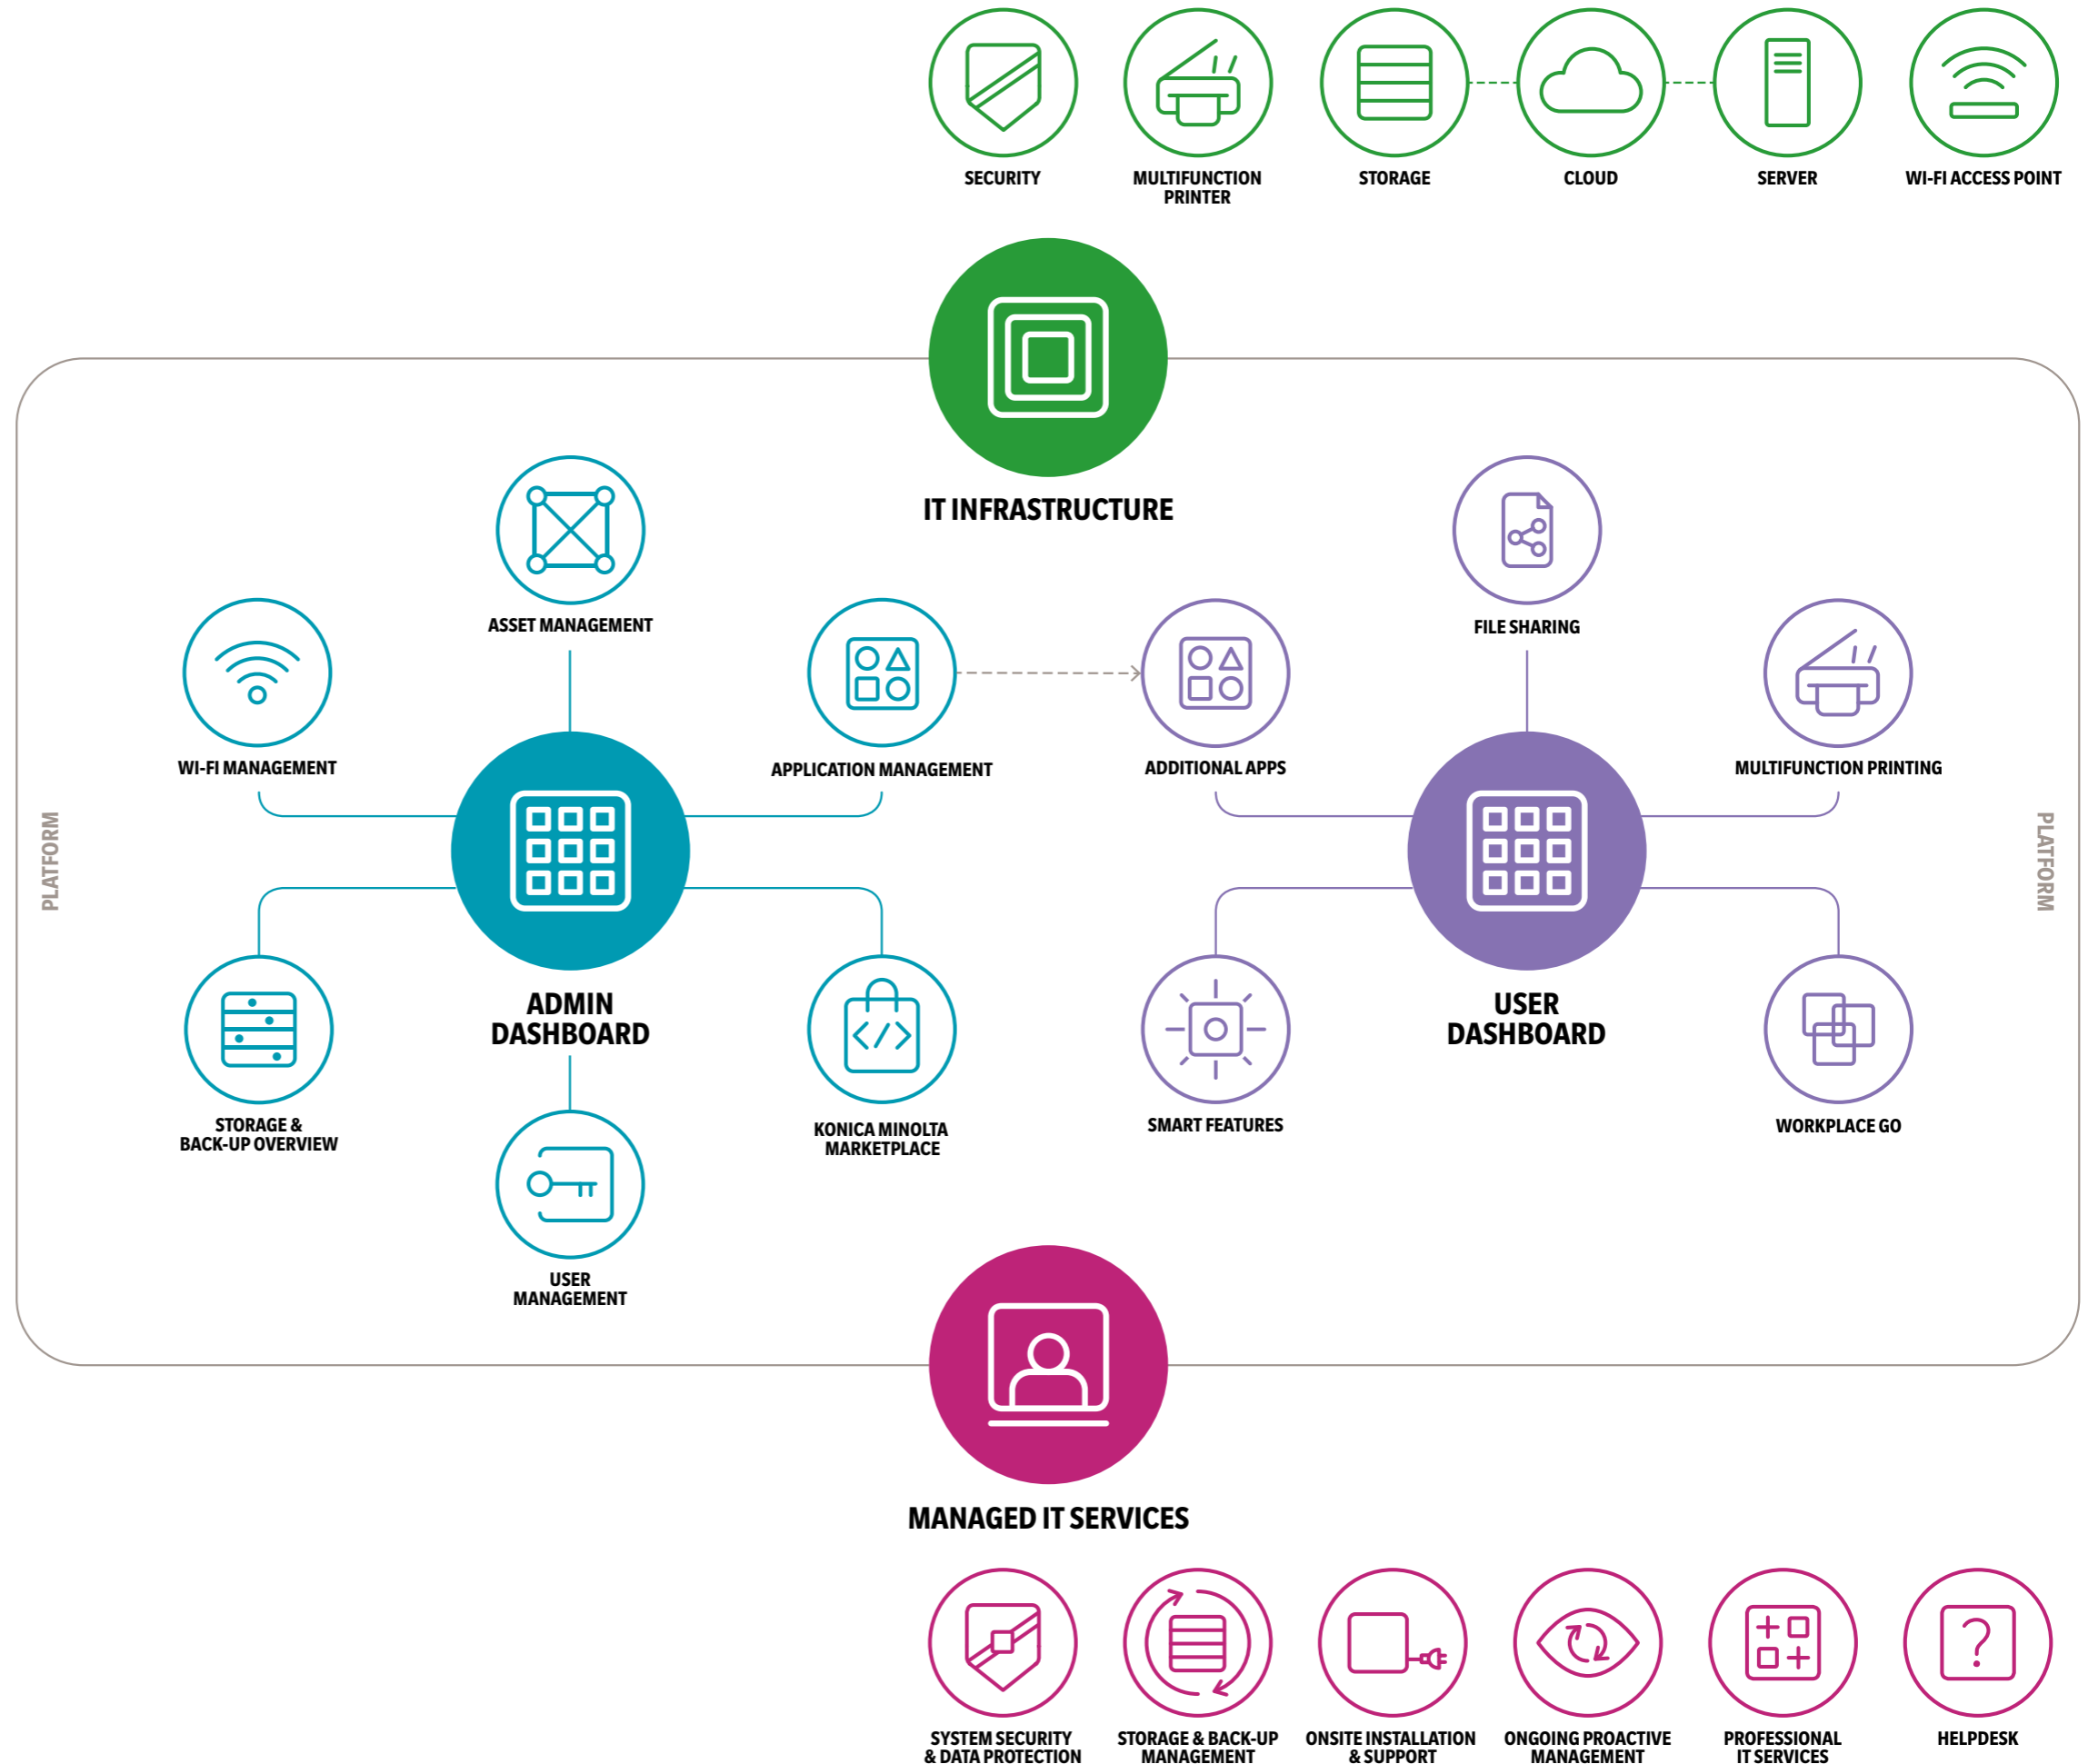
SECURITY
MULTIFUNCTION PRINTER
STORAGE
CLOUD
SERVER
WI-FI ACCESS POINT

IT INFRASTRUCTURE

ASSET MANAGEMENT
WI-FI MANAGEMENT
APPLICATION MANAGEMENT
ADDITIONAL APPS
FILE SHARING
MULTIFUNCTION PRINTING

PLATFORM

ADMIN DASHBOARD

USER DASHBOARD

PLATFORM

STORAGE & BACK-UP OVERVIEW
KONICA MINOLTA MARKETPLACE
SMART FEATURES
WORKPLACE GO
USER MANAGEMENT

MANAGED IT SERVICES

SYSTEM SECURITY & DATA PROTECTION
STORAGE & BACK-UP MANAGEMENT
ONSITE INSTALLATION & SUPPORT
ONGOING PROACTIVE MANAGEMENT
PROFESSIONAL IT SERVICES
HELPDESK